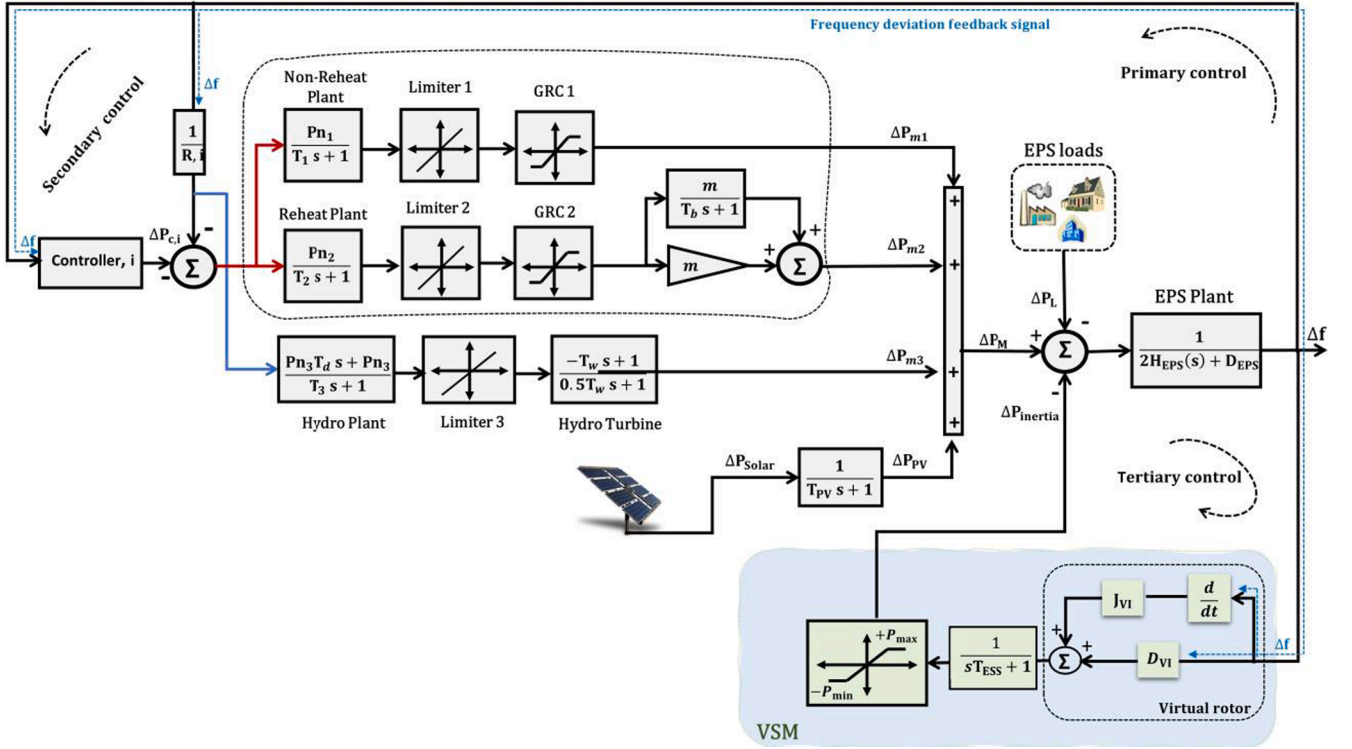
Frequency deviation feedback signal

Primary control

Secondary control

Δf

$\frac{1}{R, i}$

Non-Reheat Plant

$\frac{Pn_1}{T_1 s+1}$

Limiter 1

GRC 1

$\Delta P_{m1}$

EPS loads

Reheat Plant

$\frac{Pn_2}{T_2 s+1}$

Limiter 2

GRC 2

$\frac{m}{T_b s+1}$

$m$

+

+

Σ

$\Delta P_{m2}$

Δf

Controller, i

$\Delta P_{c,i}$

-

Σ

-

+

+

+

+

$\Delta P_L$

EPS Plant

$\Delta P_M$

+

-

Σ

$\frac{1}{2H_{EPS}(s)+D_{EPS}}$

Δf

$\frac{Pn_3 T_d s+Pn_3}{T_3 s+1}$

$\frac{-T_w s+1}{0.5T_w s+1}$

$\Delta P_{m3}$

-

$\Delta P_{inertia}$

Hydro Plant

Limiter 3

Hydro Turbine

$\Delta P_{Solar}$

$\frac{1}{T_{PV} s+1}$

$\Delta P_{PV}$

Tertiary control

$J_{VI}$

$\frac{d}{dt}$

$+P_{max}$

$-P_{min}$

$\frac{1}{sT_{ESS}+1}$

+

+

Σ

$D_{VI}$

Δf

Virtual rotor

VSM